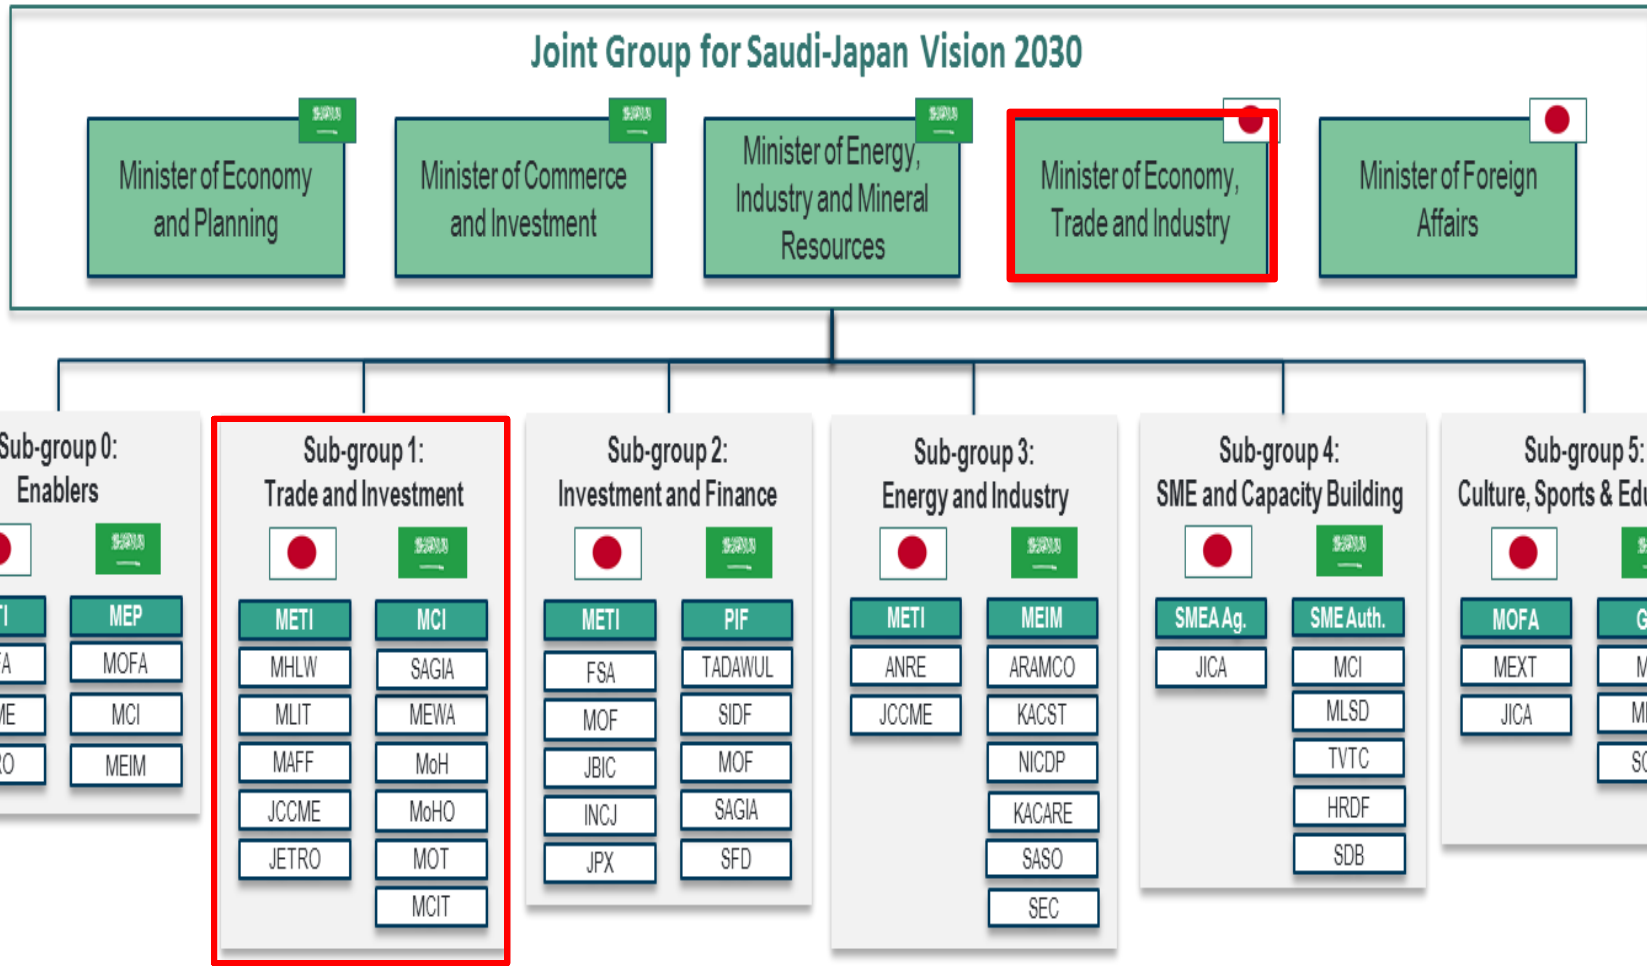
Joint Group for Saudi-Japan Vision 2030

Minister of Economy and Planning

Minister of Commerce and Investment

Minister of Energy, Industry and Mineral Resources

Minister of Economy, Trade and Industry

Minister of Foreign Affairs

Sub-group 0: Enablers

| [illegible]I | MEP |
|---|---|
| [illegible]A | MOFA |
| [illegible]E | MCI |
| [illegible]O | MEIM |

Sub-group 1: Trade and Investment

| METI | MCI |
|---|---|
| MHLW | SAGIA |
| MLIT | MEWA |
| MAFF | MoH |
| JCCME | MoHO |
| JETRO | MOT |
| | MCIT |

Sub-group 2: Investment and Finance

| METI | PIF |
|---|---|
| FSA | TADAWUL |
| MOF | SIDF |
| JBIC | MOF |
| INCJ | SAGIA |
| JPX | SFD |

Sub-group 3: Energy and Industry

| METI | MEIM |
|---|---|
| ANRE | ARAMCO |
| JCCME | KACST |
| | NICDP |
| | KACARE |
| | SASO |
| | SEC |

Sub-group 4: SME and Capacity Building

| SMEA Ag. | SME Auth. |
|---|---|
| JICA | MCI |
| | MLSD |
| | TVTC |
| | HRDF |
| | SDB |

Sub-group 5: Culture, Sports & Edu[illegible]

| MOFA | G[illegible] |
|---|---|
| MEXT | M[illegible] |
| JICA | M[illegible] |
| | S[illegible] |